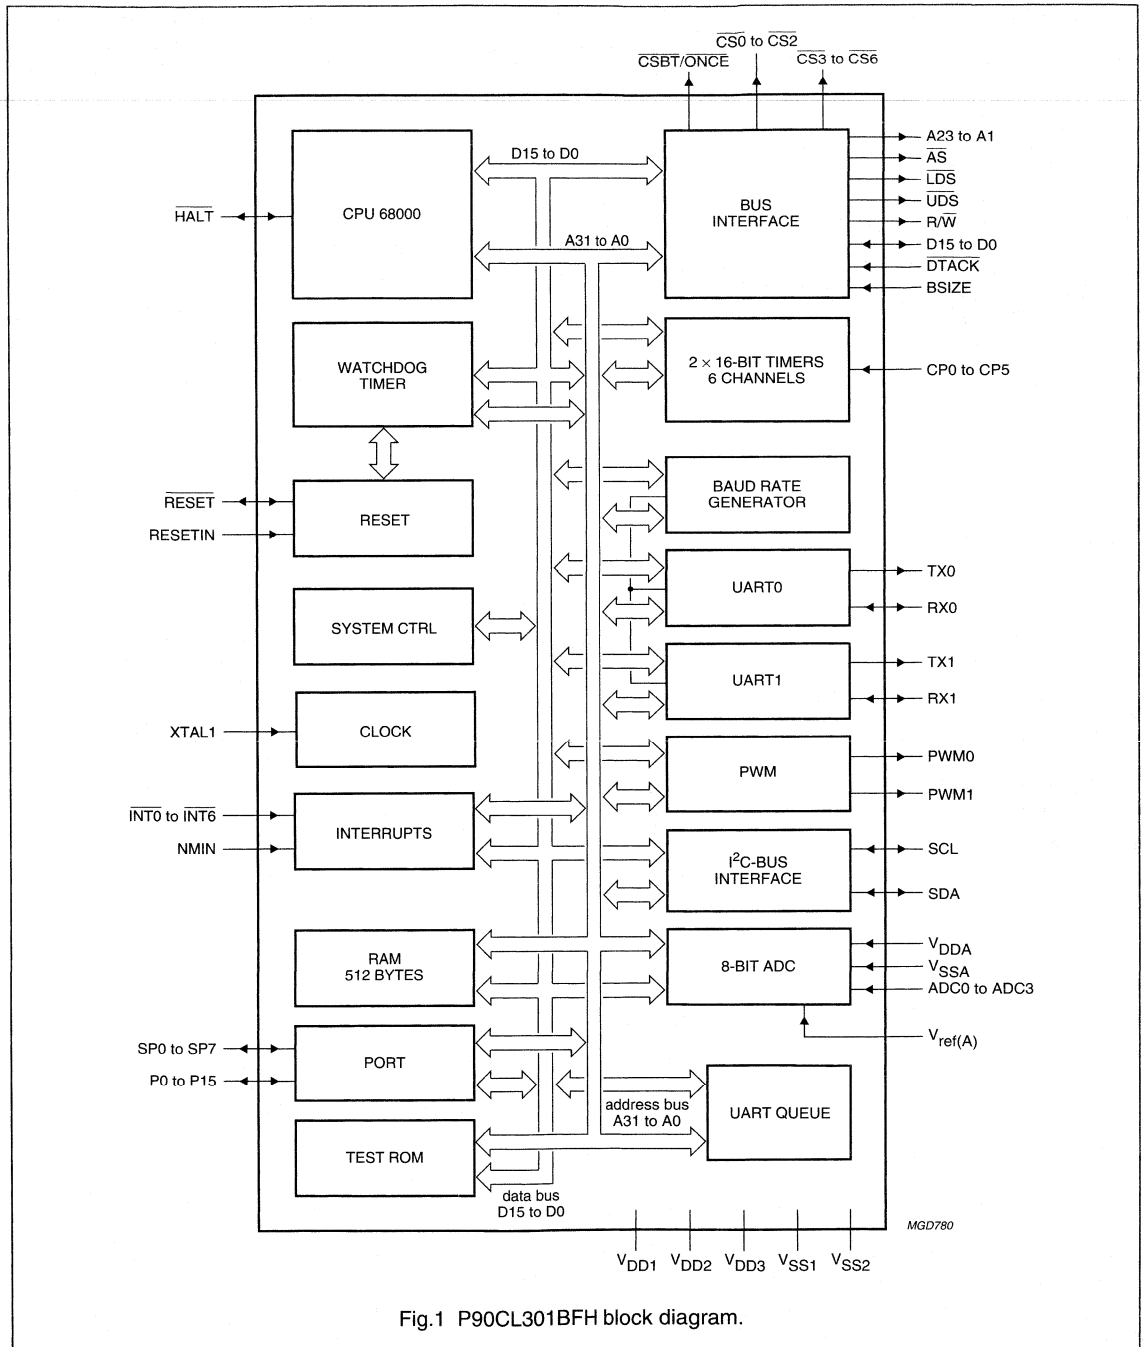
$\overline{CS0}$ to $\overline{CS2}$
$\overline{CSBT}/\overline{ONCE}$
$\overline{CS3}$ to $\overline{CS6}$

D15 to D0
A31 to A0

$\overline{HALT}$
CPU 68000

BUS INTERFACE

A23 to A1
$\overline{AS}$
$\overline{LDS}$
$\overline{UDS}$
$R/\overline{W}$
D15 to D0
$\overline{DTACK}$
BSIZE

WATCHDOG TIMER

2 × 16-BIT TIMERS 6 CHANNELS

CP0 to CP5

$\overline{RESET}$
RESETIN
RESET

BAUD RATE GENERATOR

UART0
TX0
RX0

SYSTEM CTRL

UART1
TX1
RX1

XTAL1
CLOCK

PWM
PWM0
PWM1

$\overline{INT0}$ to $\overline{INT6}$
NMIN
INTERRUPTS

I$^2$C-BUS INTERFACE
SCL
SDA

RAM 512 BYTES

8-BIT ADC
$V_{DDA}$
$V_{SSA}$
ADC0 to ADC3
$V_{ref(A)}$

SP0 to SP7
P0 to P15
PORT

address bus A31 to A0

UART QUEUE

TEST ROM

data bus D15 to D0

MGD780

$V_{DD1}$ $V_{DD2}$ $V_{DD3}$ $V_{SS1}$ $V_{SS2}$

Fig.1 P90CL301BFH block diagram.